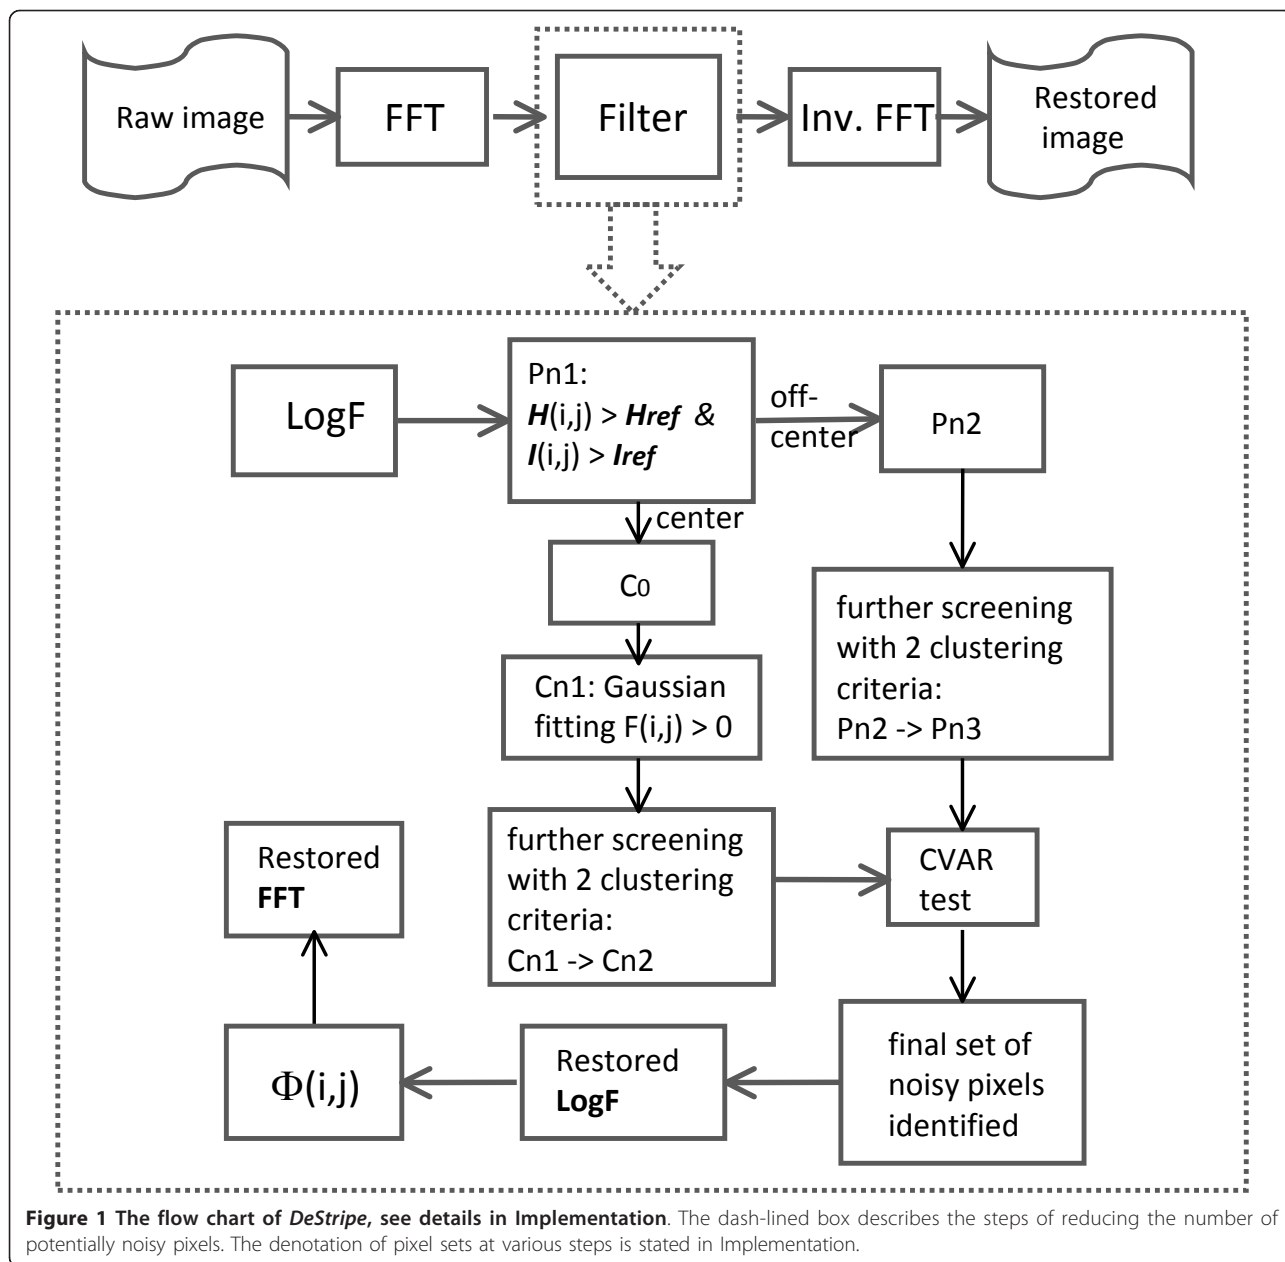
Raw image

FFT

Filter

Inv. FFT

Restored image

LogF

Pn1:
***H***(i,j) > ***Href*** &
***I***(i,j) > ***Iref***

off-center

Pn2

center

C0

Cn1: Gaussian fitting F(i,j) > 0

further screening with 2 clustering criteria:
Pn2 -> Pn3

further screening with 2 clustering criteria:
Cn1 -> Cn2

CVAR test

Restored **FFT**

final set of noisy pixels identified

Restored **LogF**

$\Phi$(i,j)

**Figure 1 The flow chart of *DeStripe*, see details in Implementation**. The dash-lined box describes the steps of reducing the number of potentially noisy pixels. The denotation of pixel sets at various steps is stated in Implementation.